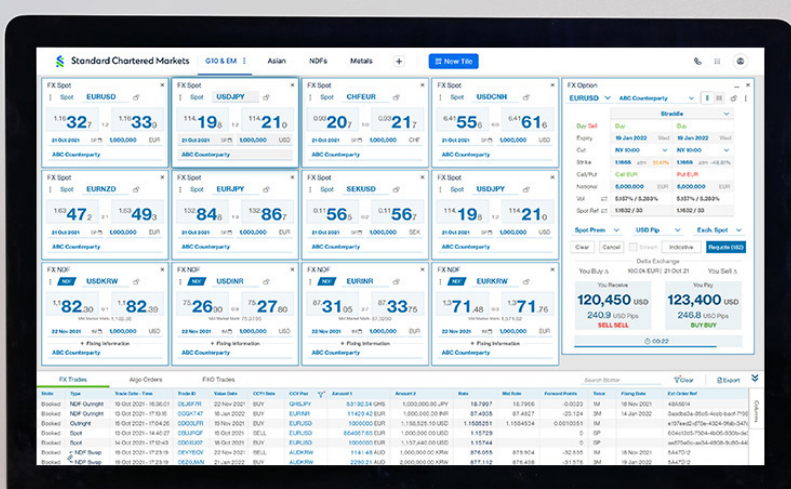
Standard Chartered Markets G10 & EM Asian NDFs Metals + New Tile

FX Spot
Spot EURUSD
1.16 32 7 1.16 33 9
21 Oct 2021 1,000,000 EUR
ABC Counterparty

FX Spot
Spot USDJPY
114. 19 8 114. 21 0
21 Oct 2021 1,000,000 USD
ABC Counterparty

FX Spot
Spot CHFEUR
0.93 20 7 0.93 21 7
21 Oct 2021 1,000,000 CHF
ABC Counterparty

FX Spot
Spot USDCNH
6.41 55 6 6.41 61 6
21 Oct 2021 1,000,000 USD
ABC Counterparty

FX Spot
Spot EURNZD
1.63 47 2 1.63 49 3
21 Oct 2021 1,000,000 EUR
ABC Counterparty

FX Spot
Spot EURJPY
132. 84 6 132. 86 7
21 Oct 2021 1,000,000 EUR
ABC Counterparty

FX Spot
Spot SEKUSD
0.11 56 6 0.11 56 7
21 Oct 2021 1,000,000 SEK
ABC Counterparty

FX Spot
Spot USDJPY
114. 19 8 114. 21 0
21 Oct 2021 1,000,000 USD
ABC Counterparty

FX NDF
NDF USDKRW
1,1 82 30 1,1 82 39
22 Nov 2021 1,000,000 USD
+ Fixing Information
ABC Counterparty

FX NDF
NDF USDINR
75. 26 30 75. 27 80
22 Nov 2021 1,000,000 USD
+ Fixing Information
ABC Counterparty

FX NDF
NDF EURINR
87. 31 20 87. 32 50
22 Nov 2021 1,000,000 EUR
+ Fixing Information
ABC Counterparty

FX NDF
NDF EURKRW
1,3 71 48 1,3 71 58
22 Nov 2021 1,000,000 EUR
+ Fixing Information
ABC Counterparty

FX Option
EURUSD ABC Counterparty Straddle
Buy Sell Buy Buy
Expiry 19 Jan 2022 Wed 19 Jan 2022 Wed
Cut NY 10:00 NY 10:00
Strike 1.1656 ATM 1.1656 ATM
Call/Put Call EUR Put EUR
Notional 1,000,000 1,000,000
Spot Ref 1.1632 / 30 1.1632 / 30
Spot Prem USD Pip Exch. Spot
Clear Stream Indicative Requote (182)
Delta Exchange
You Buy 160.0k EUR 21 Oct 21 You Sell
You Receive You Pay
120,450 USD 123,400 USD
240.9 USD Pips 246.8 USD Pips
SELL SELL BUY BUY
00:22

FX Trades Algo Orders FXO Trades Search Blotter Clear Export

| State | Type | Trade Date - Time | Trade ID | Value Date | CCY1 Side | CCY Pair | Amount 1 | Amount 2 | Rate | Mid Rate | Forward Points | Tenor | Fixing Date | Ext Order Ref |
|---|---|---|---|---|---|---|---|---|---|---|---|---|---|---|
| Booked | NDF Outright | 19 Oct 2021 - 21:00 | DEJ6FR | 18 Jan 2022 | BUY | GHSJPY | | 1,000,000 JPY | | | | 3M | | 4B4514 |
| Booked | NDF Outright | 19 Oct 2021 - 21:00 | DEJ9FR | 18 Jan 2022 | BUY | EURINR | 11,432.42 EUR | 1,000,000 INR | 87.4605 | 87.4578 | | 3M | 14 Jan 2022 | | 
| Booked | Outright | 15 Oct 2021 - 21:00 | DDGXLFR | 19 Nov 2021 | BUY | EURUSD | 864,661.65 EUR | 1,000,000 USD | 1.1565 | 1.1565 | | 1M | | |
| Booked | Spot | 15 Oct 2021 - 21:00 | DDIJFQF | 19 Oct 2021 | BUY | EURUSD | | 1,000,000 USD | | | | SP | | |
| Booked | Spot | 15 Oct 2021 - 21:00 | DDHTGFR | 19 Oct 2021 | BUY | EURUSD | | 1,000,000 USD | | | | SP | | |
| Booked | NDF Swap | 11 Oct 2021 - 21:00 | DEYYEGV | 22 Nov 2021 | SELL | AUDKRW | 1141.45 AUD | 1,000,000 KRW | | | | 1M | 18 Nov 2021 | 54472 |
| Booked | NDF Swap | 11 Oct 2021 - 21:00 | DEZOJNN | 22 Nov 2021 | BUY | AUDKRW | | | | | | | | 54472 |